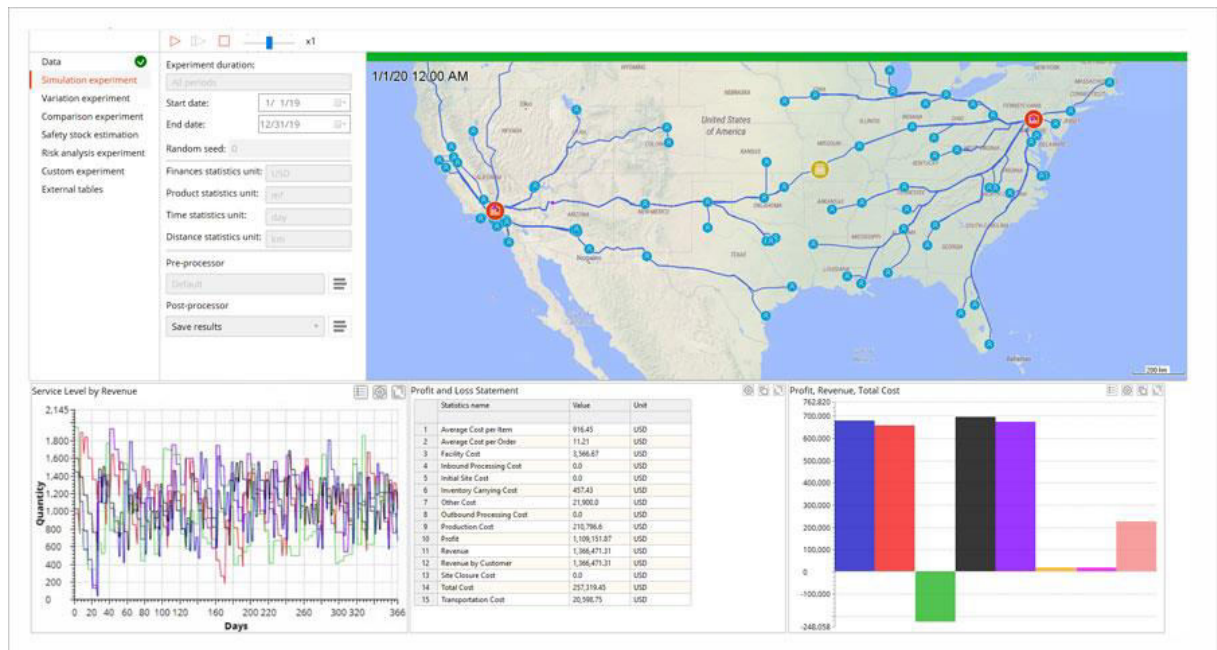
x1

Data
Simulation experiment
Variation experiment
Comparison experiment
Safety stock estimation
Risk analysis experiment
Custom experiment
External tables

Experiment duration:
All periods
Start date: 1/ 1/19
End date: 12/31/19
Random seed: 0
Finances statistics unit: USD
Product statistics unit: m³
Time statistics unit: day
Distance statistics unit: km
Pre-processor
Default
Post-processor
Save results

1/1/20 12:00 AM

United States of America

200 km

Service Level by Revenue

2,145
1,800
1,600
1,400
1,200
1,000
800
600
400
200
0
Quantity
0 20 40 60 80 120 160 200 220 260 300 320 366
Days

Profit and Loss Statement

| | Statistics name | Value | Unit |
|---|---|---|---|
| 1 | Average Cost per Item | 916.45 | USD |
| 2 | Average Cost per Order | 11.21 | USD |
| 3 | Facility Cost | 3,566.67 | USD |
| 4 | Inbound Processing Cost | 0.0 | USD |
| 5 | Initial Site Cost | 0.0 | USD |
| 6 | Inventory Carrying Cost | 457.43 | USD |
| 7 | Other Cost | 21,900.0 | USD |
| 8 | Outbound Processing Cost | 0.0 | USD |
| 9 | Production Cost | 210,796.6 | USD |
| 10 | Profit | 1,109,151.87 | USD |
| 11 | Revenue | 1,366,471.31 | USD |
| 12 | Revenue by Customer | 1,366,471.31 | USD |
| 13 | Site Closure Cost | 0.0 | USD |
| 14 | Total Cost | 257,319.45 | USD |
| 15 | Transportation Cost | 20,598.75 | USD |

Profit, Revenue, Total Cost

762,820
700,000
600,000
500,000
400,000
300,000
200,000
100,000
0
-100,000
-200,000
-248,058